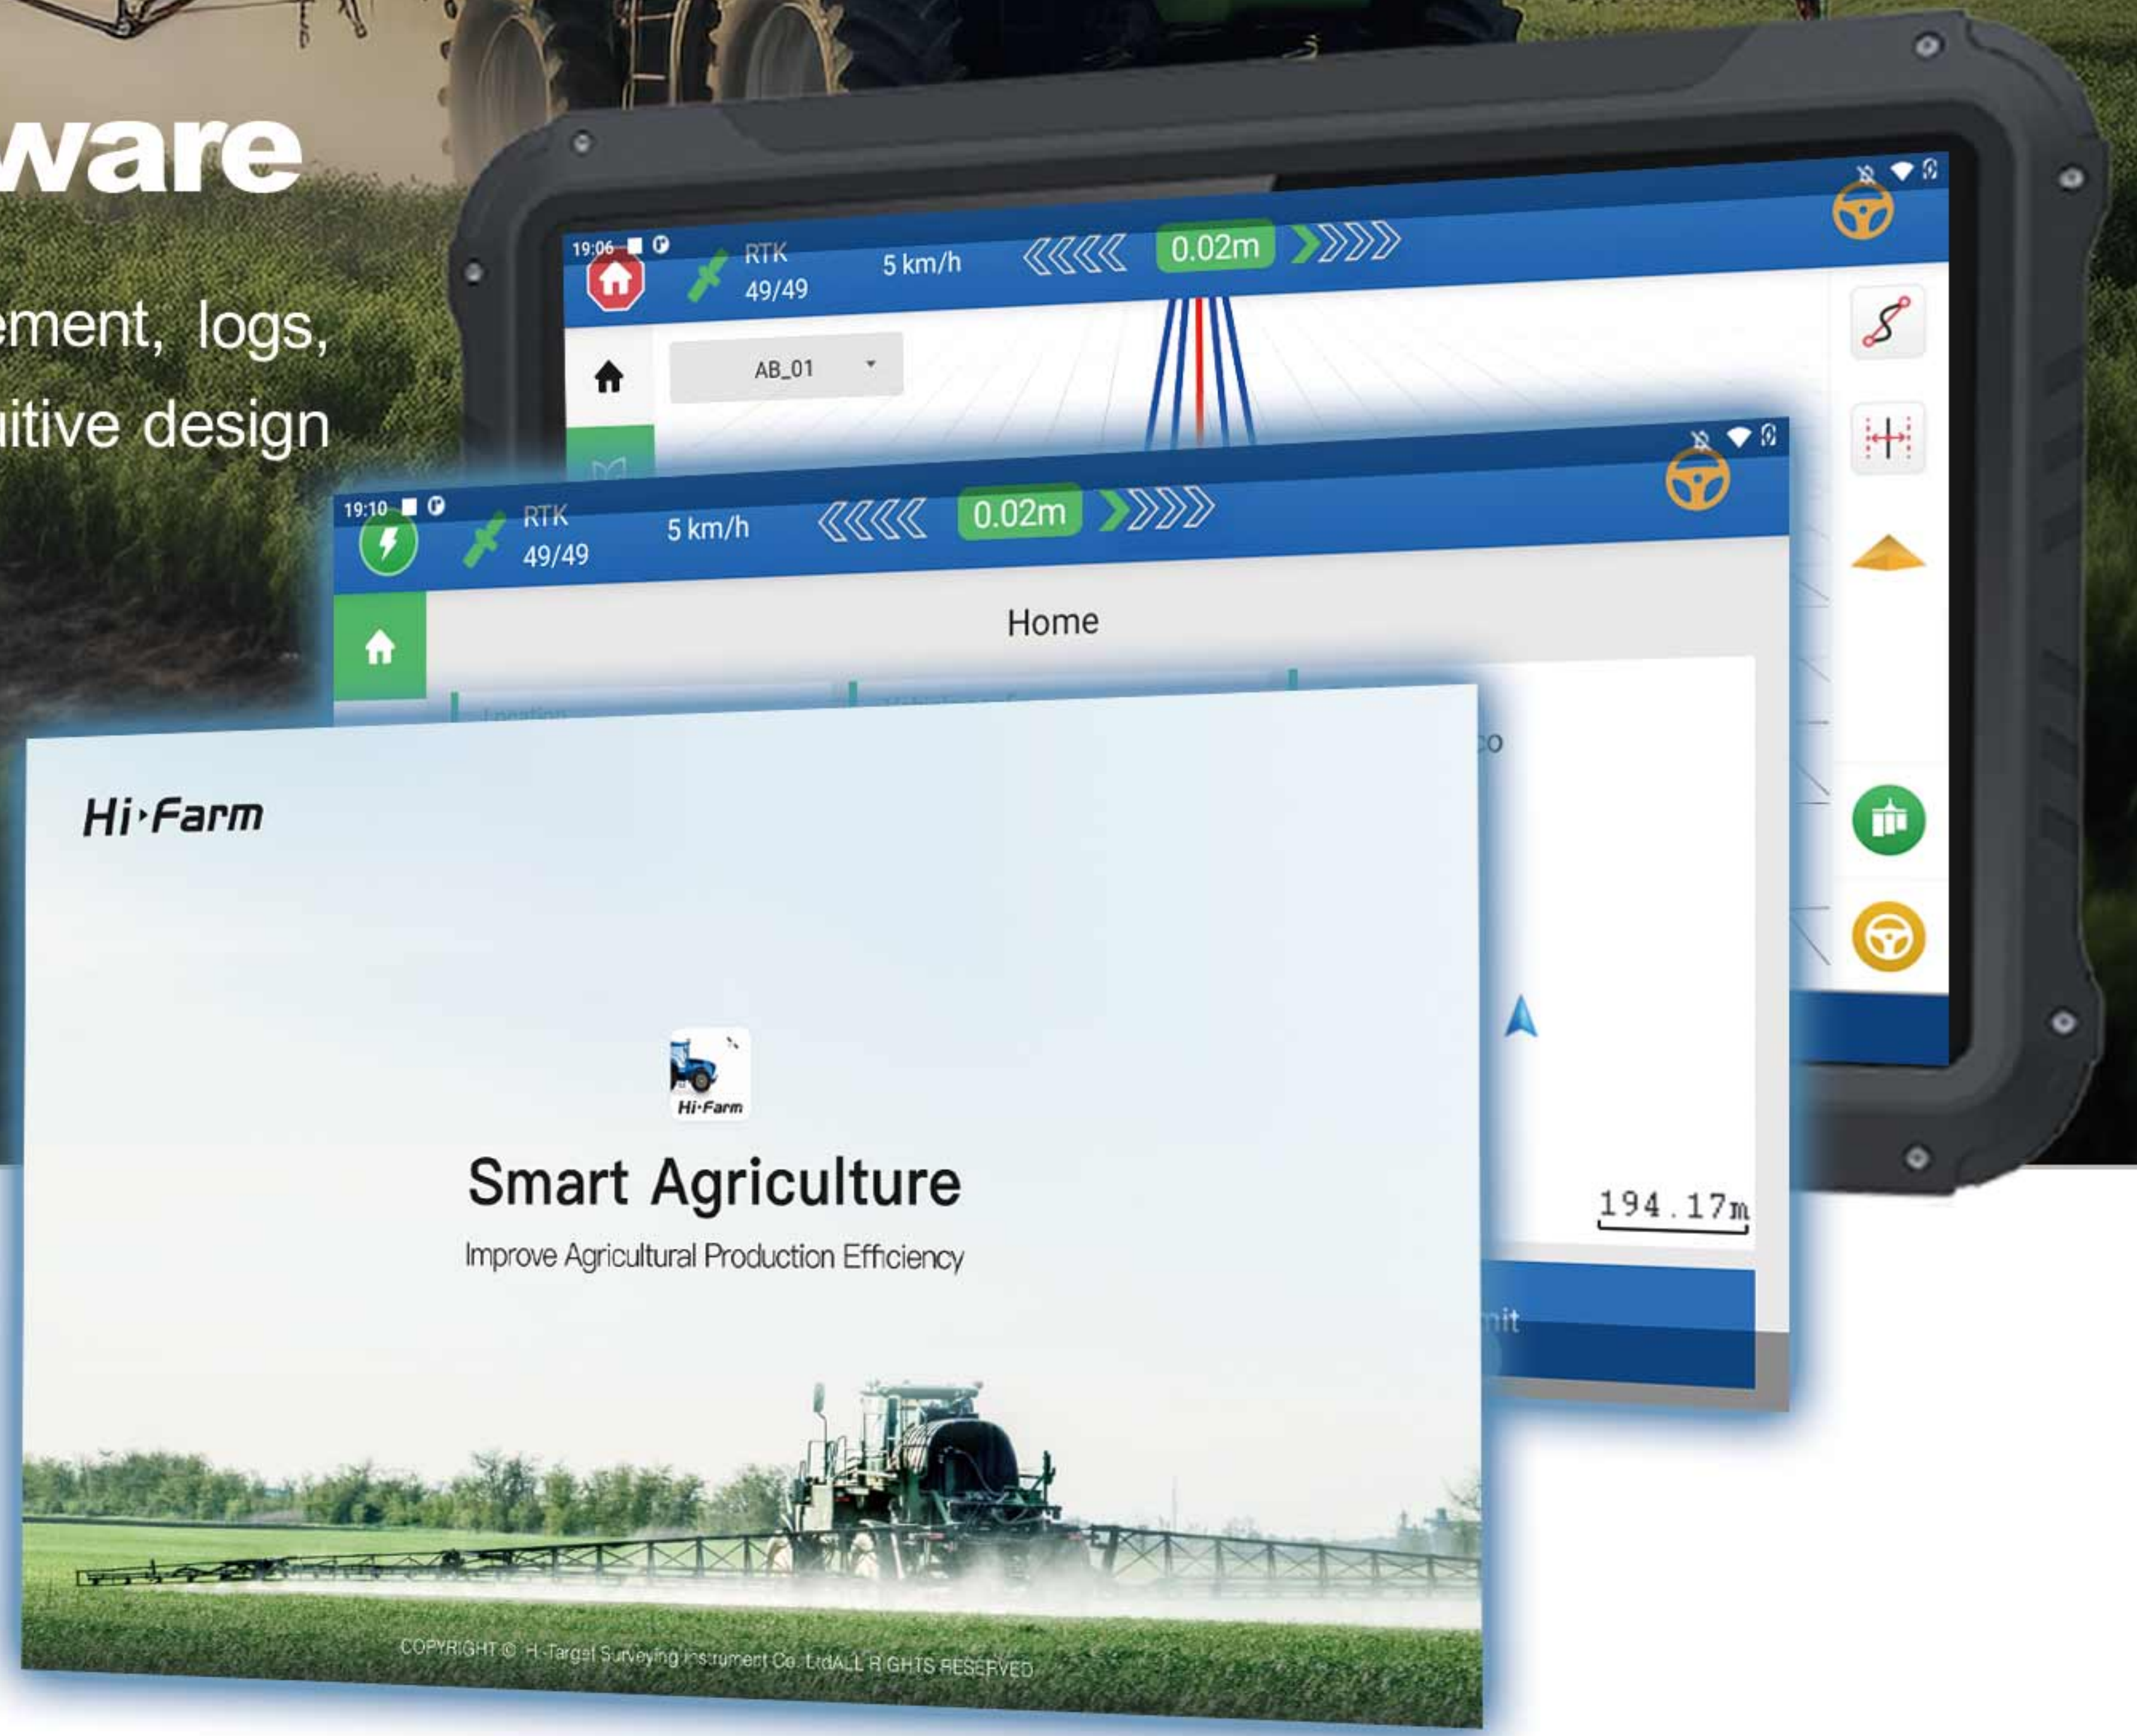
ware

ement, logs,
itive design

19:06
RTK
49/49
5 km/h
0.02m
AB_01

19:10
RTK
49/49
5 km/h
0.02m
Home
Location

co

194.17m

nit

Hi·Farm

Hi·Farm
Smart Agriculture
Improve Agricultural Production Efficiency

COPYRIGHT © Hi-Target Surveying Instrument Co. Ltd ALL RIGHTS RESERVED